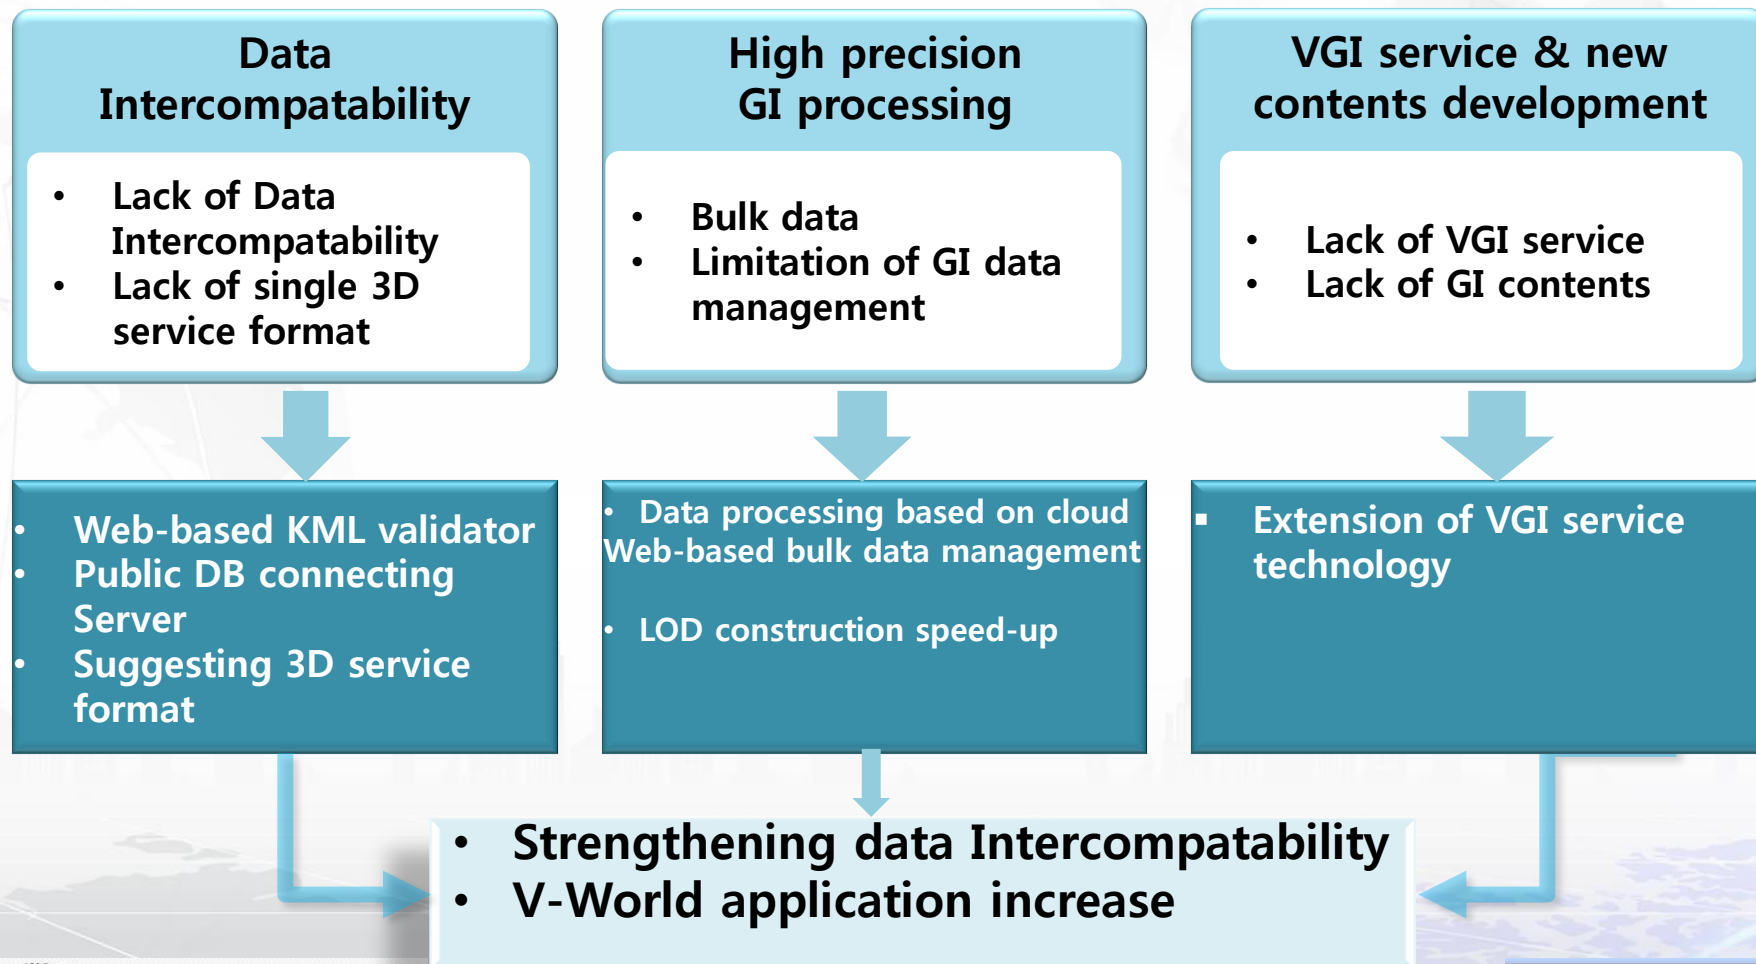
Data Intercompatability

- Lack of Data Intercompatability
- Lack of single 3D service format

High precision GI processing

- Bulk data
- Limitation of GI data management

VGI service & new contents development

- Lack of VGI service
- Lack of GI contents

- Web-based KML validator
- Public DB connecting Server
- Suggesting 3D service format

- Data processing based on cloud Web-based bulk data management
- LOD construction speed-up

- Extension of VGI service technology

- Strengthening data Intercompatability
- V-World application increase